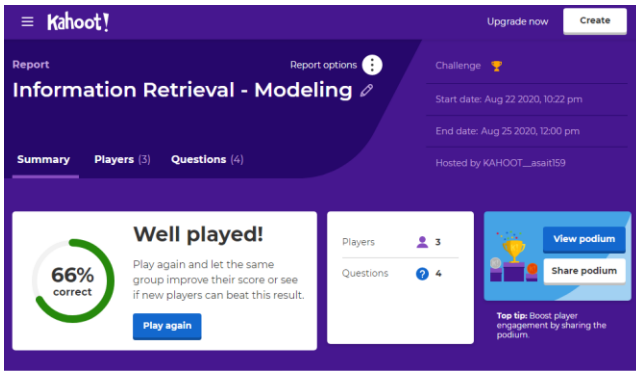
Kahoot!

Upgrade now

Create

Report

Report options

Information Retrieval - Modeling

Challenge

Start date: Aug 22 2020, 10:22 pm

End date: Aug 25 2020, 12:00 pm

Hosted by KAHOOT__asait159

Summary

Players (3)

Questions (4)

66% correct

Well played!

Play again and let the same group improve their score or see if new players can beat this result.

Play again

Players 3

Questions 4

View podium

Share podium

Top tip: Boost player engagement by sharing the podium.